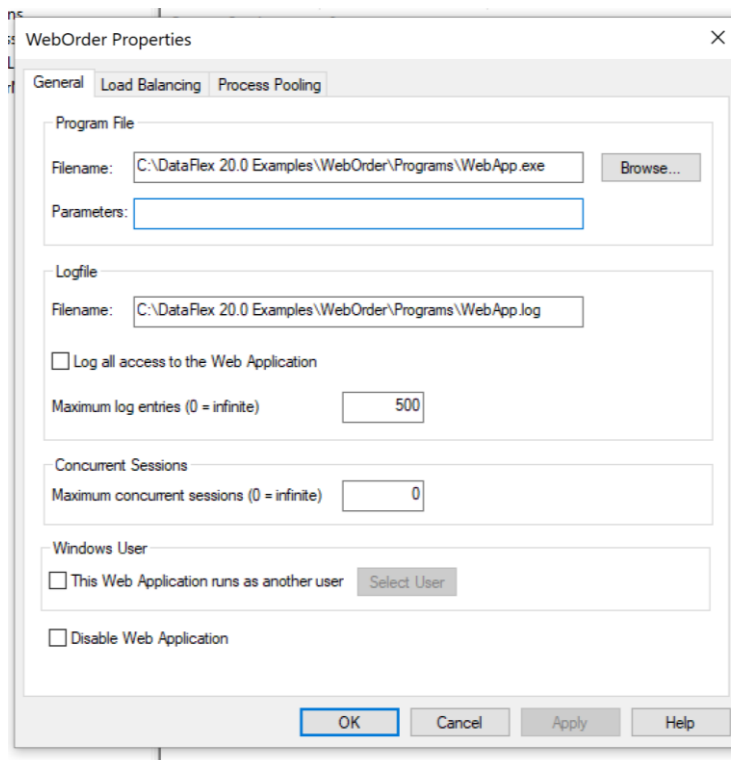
WebOrder Properties

General | Load Balancing | Process Pooling

Program File

Filename: C:\DataFlex 20.0 Examples\WebOrder\Programs\WebApp.exe

Browse...

Parameters:

Logfile

Filename: C:\DataFlex 20.0 Examples\WebOrder\Programs\WebApp.log

Log all access to the Web Application

Maximum log entries (0 = infinite) 500

Concurrent Sessions

Maximum concurrent sessions (0 = infinite) 0

Windows User

This Web Application runs as another user

Select User

Disable Web Application

OK | Cancel | Apply | Help